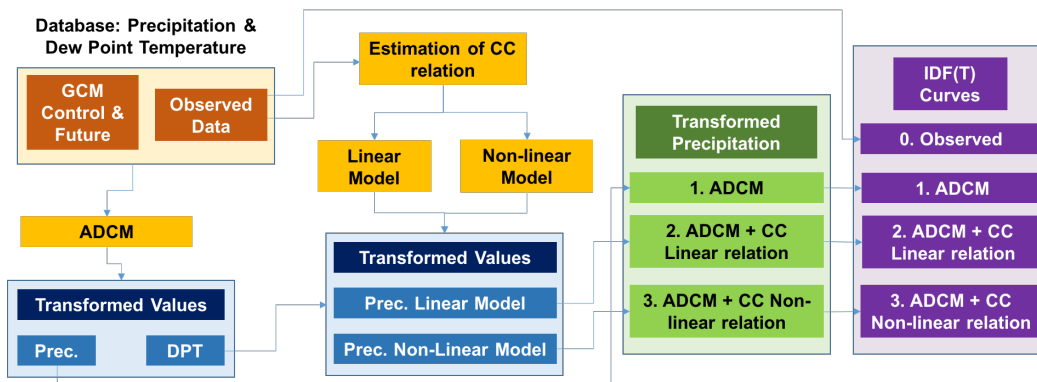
Database: Precipitation & Dew Point Temperature

GCM Control & Future

Observed Data

ADCM

Transformed Values

Prec.

DPT

Estimation of CC relation

Linear Model

Non-linear Model

Transformed Values

Prec. Linear Model

Prec. Non-Linear Model

Transformed Precipitation

1. ADCM

2. ADCM + CC Linear relation

3. ADCM + CC Non-linear relation

IDF(T) Curves

0. Observed

1. ADCM

2. ADCM + CC Linear relation

3. ADCM + CC Non-linear relation